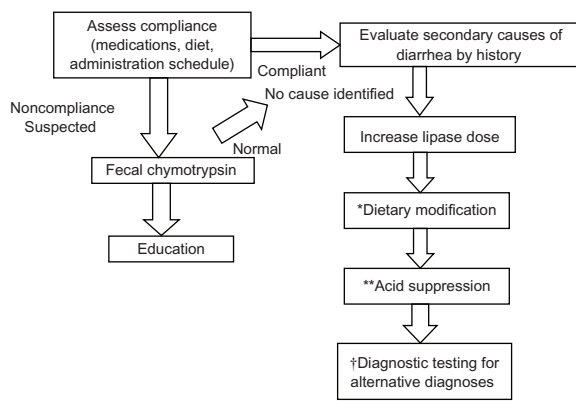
Assess compliance (medications, diet, administration schedule)

Compliant

Evaluate secondary causes of diarrhea by history

Noncompliance Suspected

No cause identified

Normal

Fecal chymotrypsin

Education

Increase lipase dose

*Dietary modification

**Acid suppression

†Diagnostic testing for alternative diagnoses